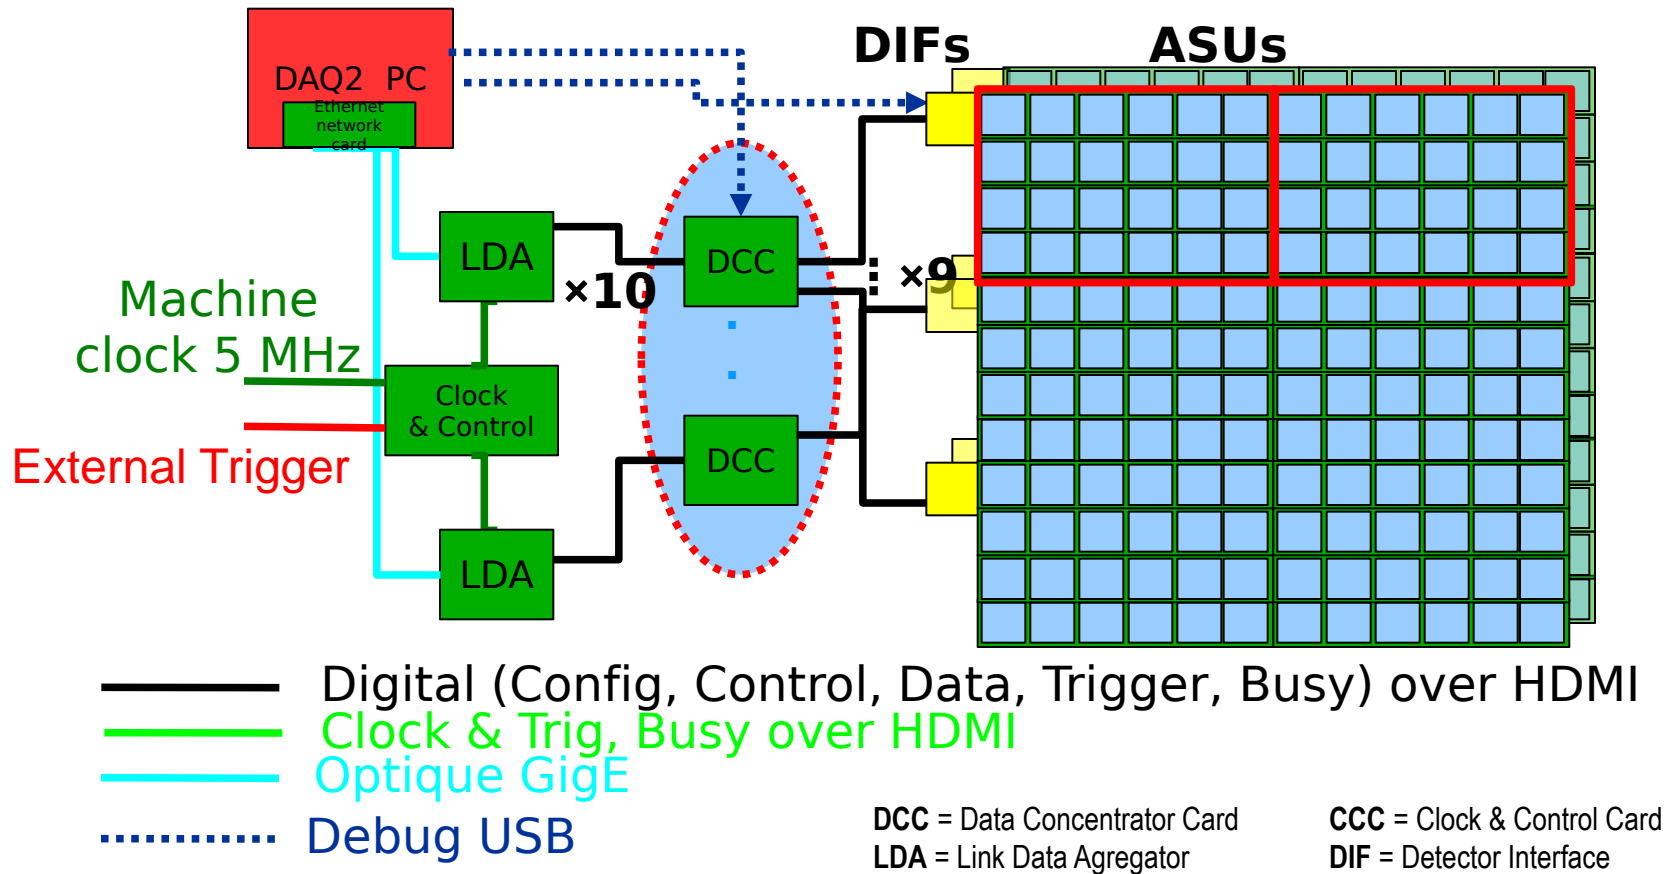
DAQ2 PC
Ethernet network card

DIFs

ASUs

LDA

×10

DCC

×9

Machine clock 5 MHz

Clock & Control

External Trigger

DCC

LDA

Digital (Config, Control, Data, Trigger, Busy) over HDMI
Clock & Trig, Busy over HDMI
Optique GigE
Debug USB

**DCC** = Data Concentrator Card
**LDA** = Link Data Agregator

**CCC** = Clock & Control Card
**DIF** = Detector Interface